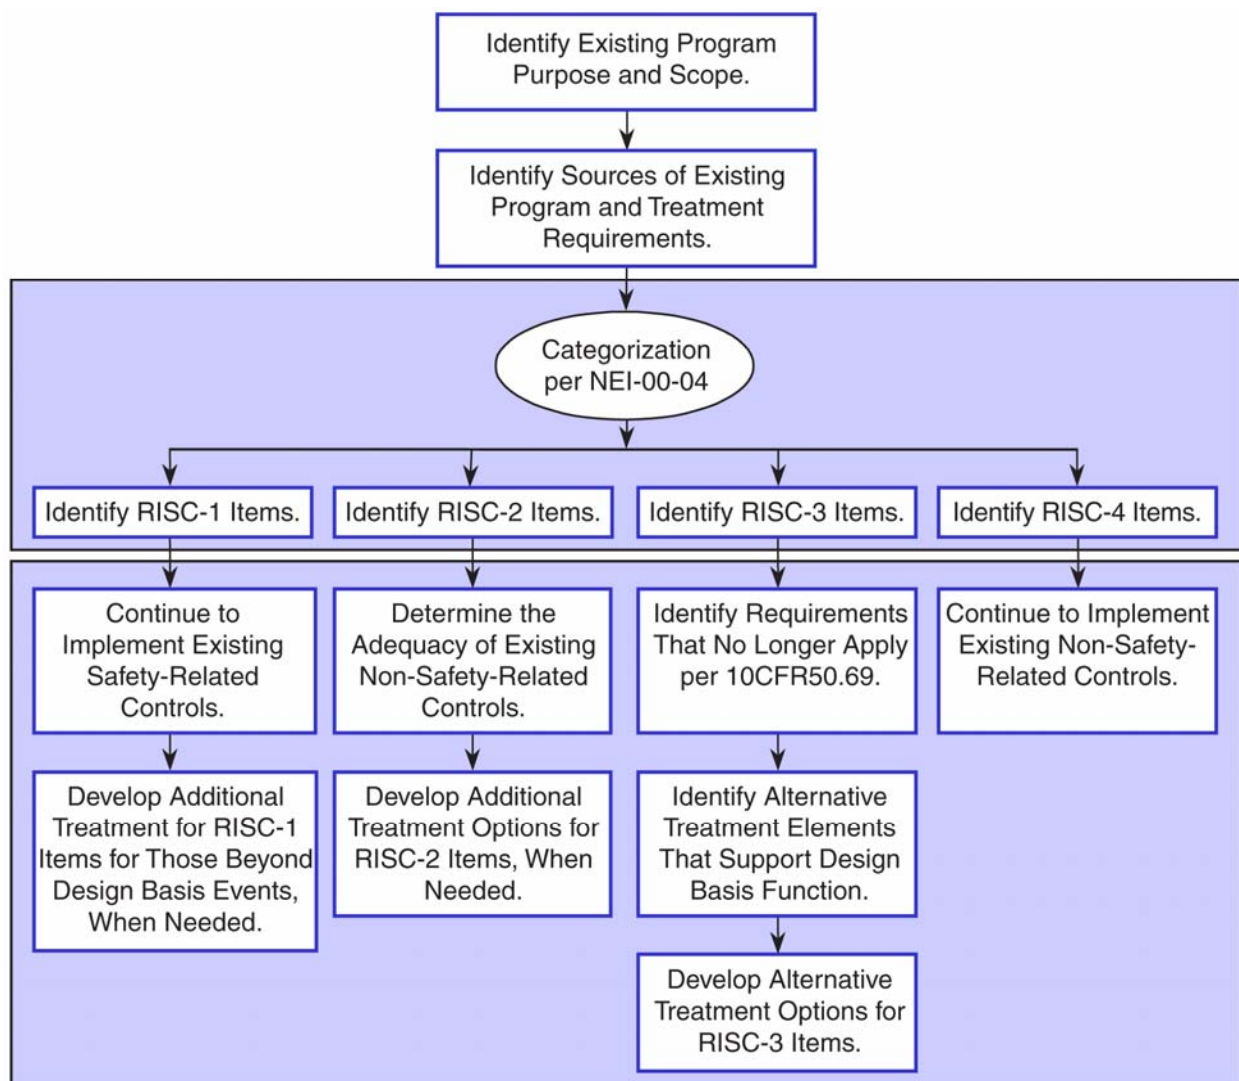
Identify Existing Program Purpose and Scope.

Identify Sources of Existing Program and Treatment Requirements.

Categorization per NEI-00-04

Identify RISC-1 Items.

Identify RISC-2 Items.

Identify RISC-3 Items.

Identify RISC-4 Items.

Continue to Implement Existing Safety-Related Controls.

Develop Additional Treatment for RISC-1 Items for Those Beyond Design Basis Events, When Needed.

Determine the Adequacy of Existing Non-Safety-Related Controls.

Develop Additional Treatment Options for RISC-2 Items, When Needed.

Identify Requirements That No Longer Apply per 10CFR50.69.

Identify Alternative Treatment Elements That Support Design Basis Function.

Develop Alternative Treatment Options for RISC-3 Items.

Continue to Implement Existing Non-Safety-Related Controls.